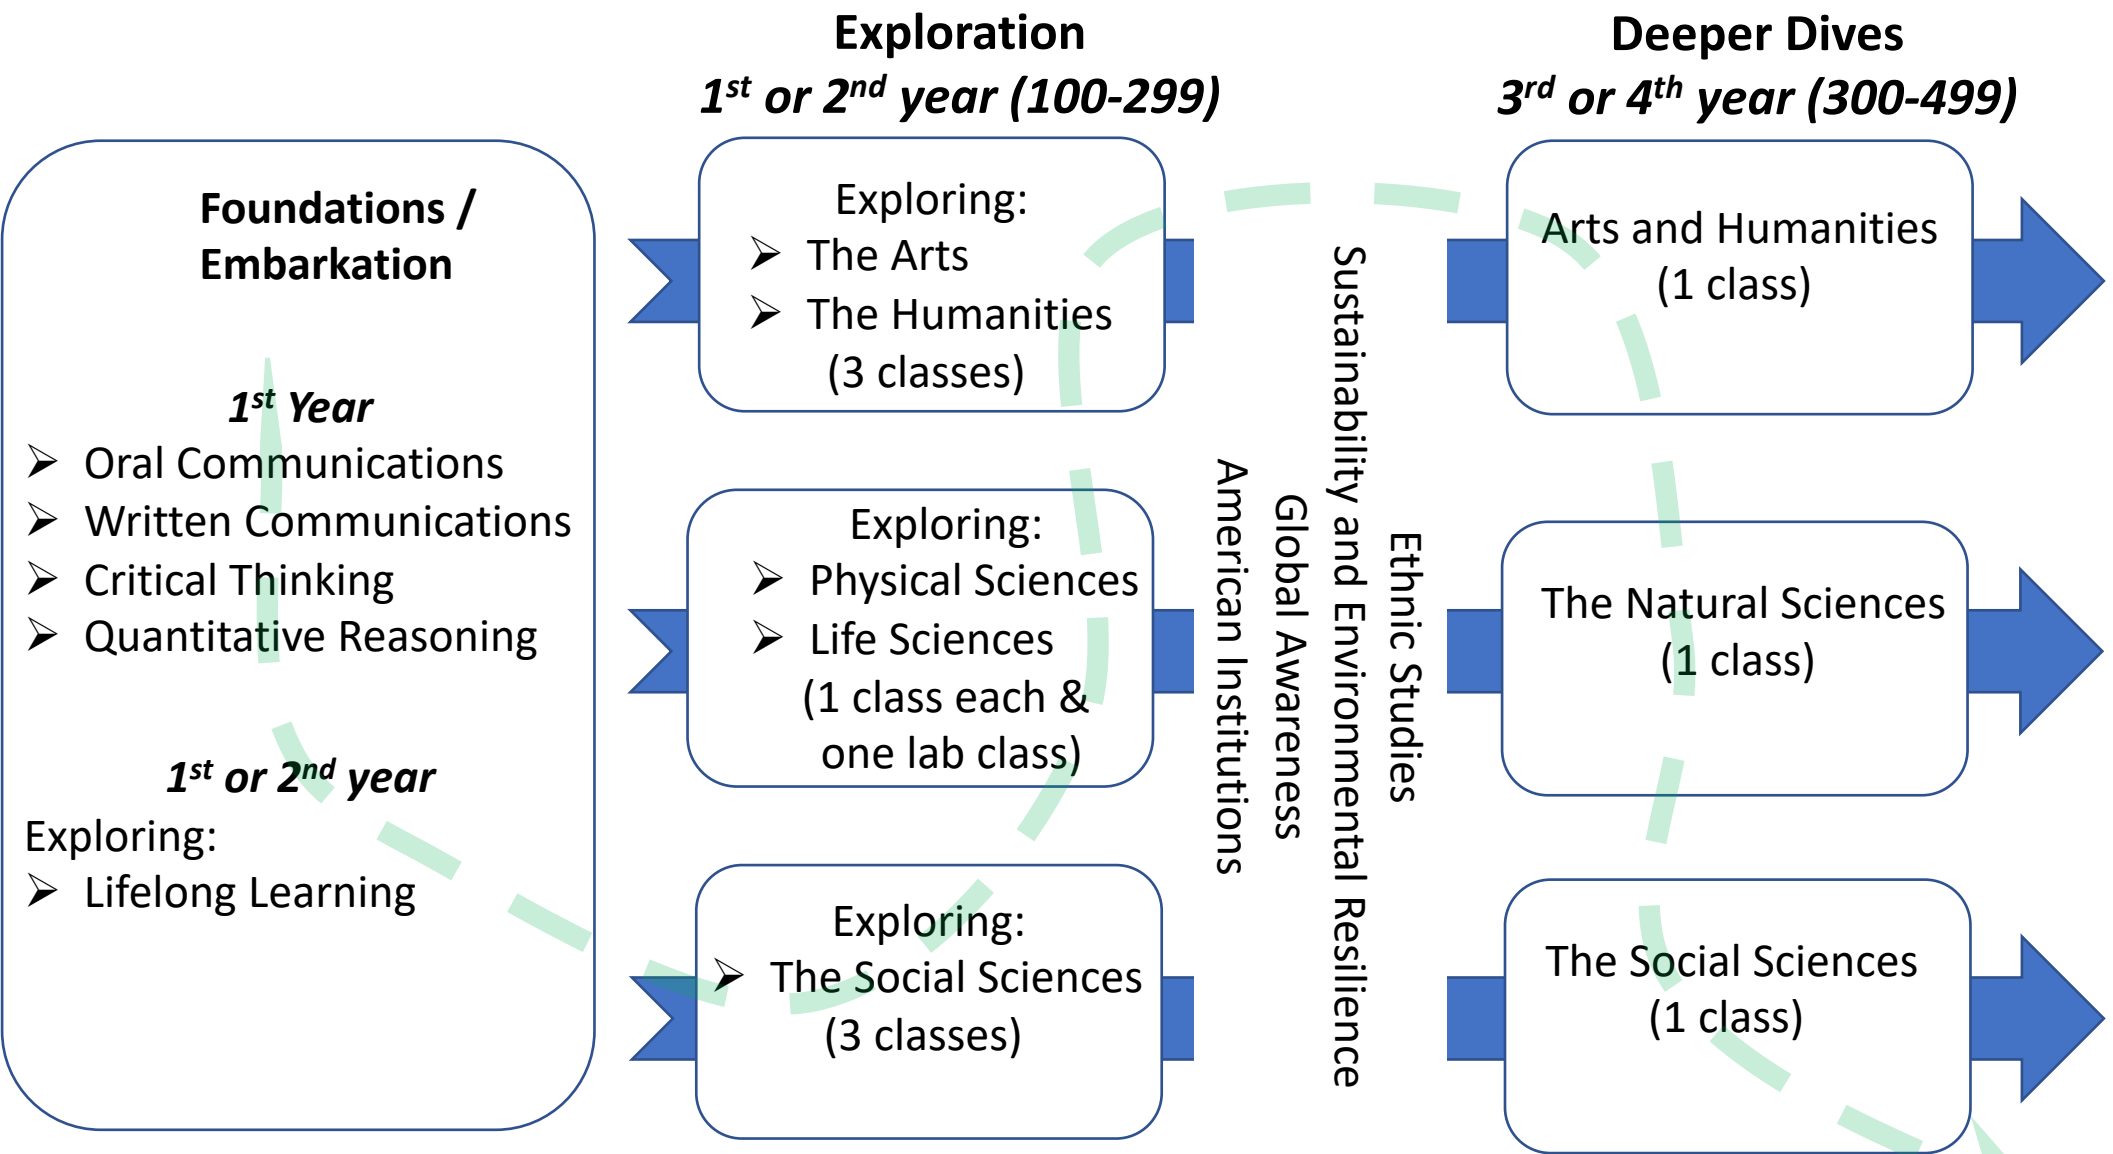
Foundations / Embarkation

*$1^{st}$ Year*
➢ Oral Communications
➢ Written Communications
➢ Critical Thinking
➢ Quantitative Reasoning

*$1^{st}$ or $2^{nd}$ year*
Exploring:
➢ Lifelong Learning

**Exploration**
*$1^{st}$ or $2^{nd}$ year (100-299)*

Exploring:
➢ The Arts
➢ The Humanities
(3 classes)

Exploring:
➢ Physical Sciences
➢ Life Sciences
(1 class each & one lab class)

Exploring:
➢ The Social Sciences
(3 classes)

American Institutions
Global Awareness
Sustainability and Environmental Resilience
Ethnic Studies

**Deeper Dives**
*$3^{rd}$ or $4^{th}$ year (300-499)*

Arts and Humanities
(1 class)

The Natural Sciences
(1 class)

The Social Sciences
(1 class)